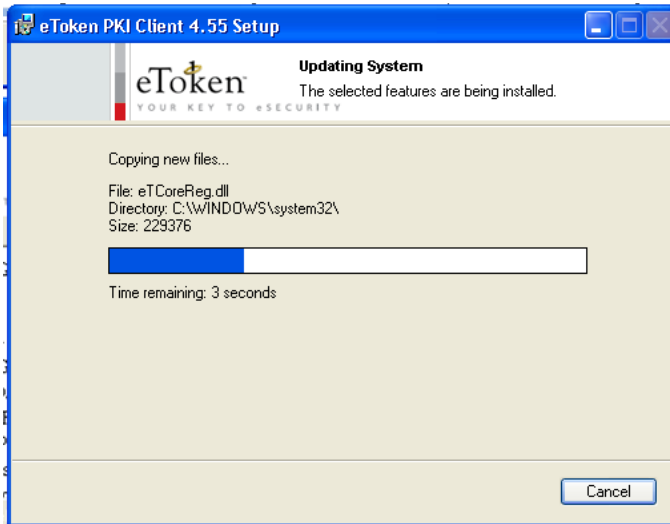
eToken PKI Client 4.55 Setup

eToken
YOUR KEY TO eSECURITY

Updating System
The selected features are being installed.

Copying new files...

File: eTCoreReg.dll
Directory: C:\WINDOWS\system32\
Size: 229376

Time remaining: 3 seconds

Cancel